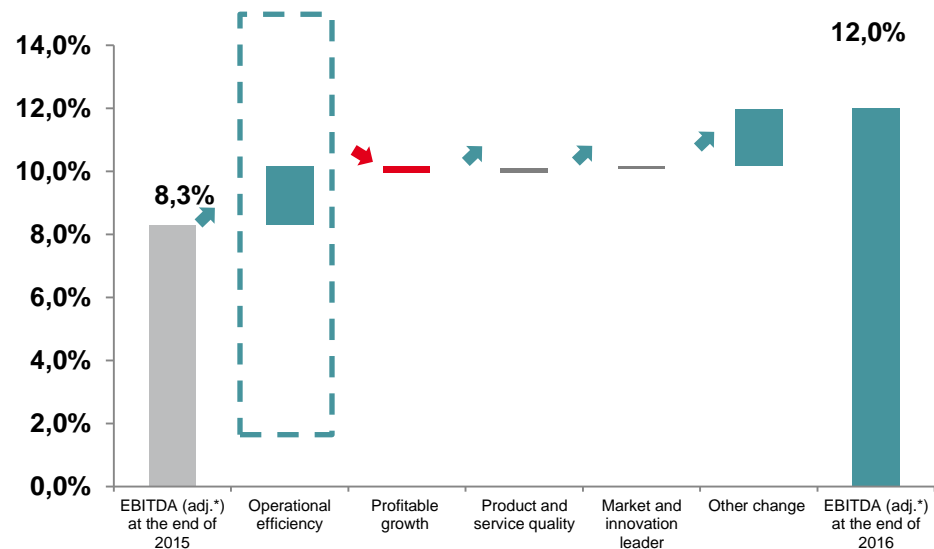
14,0%
12,0%
10,0%
8,0%
6,0%
4,0%
2,0%
0,0%

8,3%
12,0%

EBITDA (adj.*) at the end of 2015
Operational efficiency
Profitable growth
Product and service quality
Market and innovation leader
Other change
EBITDA (adj.*) at the end of 2016